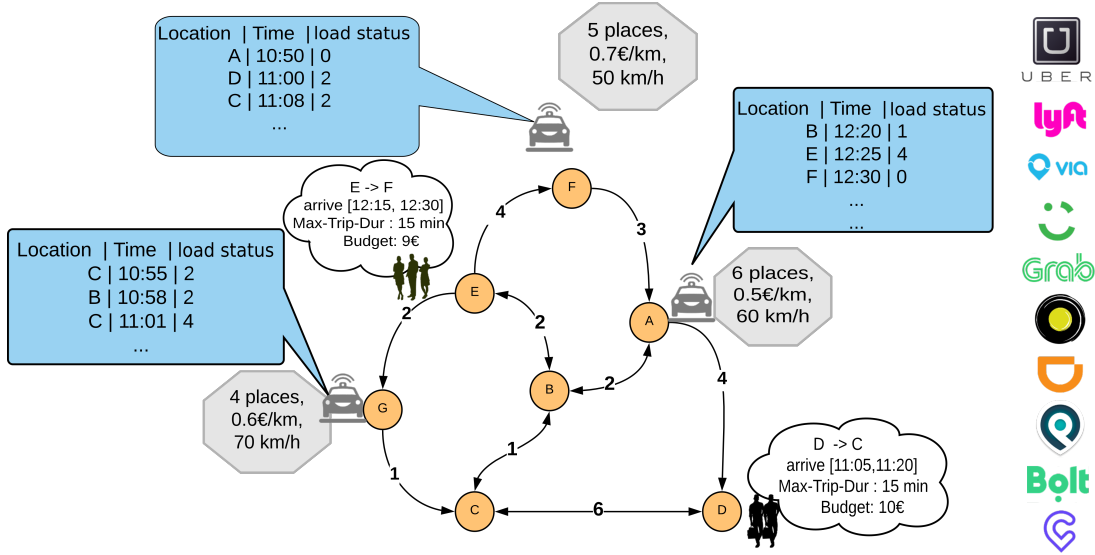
Location | Time | load status
A | 10:50 | 0
D | 11:00 | 2
C | 11:08 | 2
...

5 places,
0.7€/km,
50 km/h

UBER

lyft

via

Grab

Bolt

Location | Time | load status
B | 12:20 | 1
E | 12:25 | 4
F | 12:30 | 0
...
...

E -> F
arrive [12:15, 12:30]
Max-Trip-Dur : 15 min
Budget: 9€

F

4

3

Location | Time | load status
C | 10:55 | 2
B | 10:58 | 2
C | 11:01 | 4
...

6 places,
0.5€/km,
60 km/h

E

2

2

A

B

2

4

4 places,
0.6€/km,
70 km/h

G

1

1

D -> C
arrive [11:05,11:20]
Max-Trip-Dur : 15 min
Budget: 10€

C

6

D